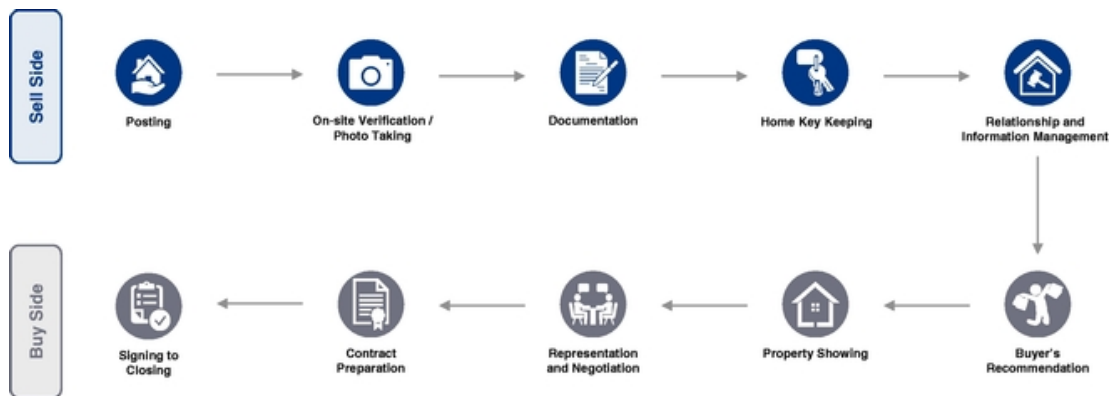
Sell Side

Posting

On-site Verification / Photo Taking

Documentation

Home Key Keeping

Relationship and Information Management

Buy Side

Buyer's Recommendation

Property Showing

Representation and Negotiation

Contract Preparation

Signing to Closing